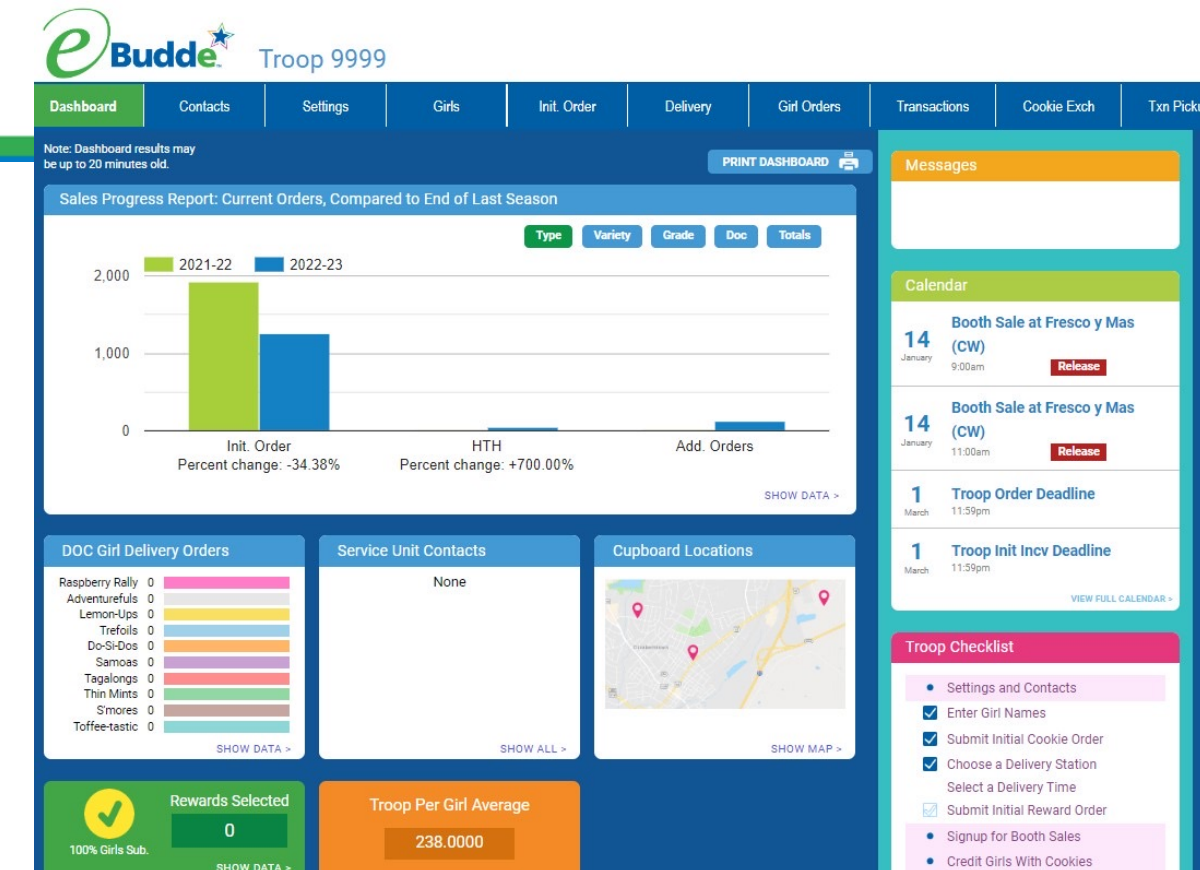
eBudde Troop 9999

Dashboard | Contacts | Settings | Girls | Init. Order | Delivery | Girl Orders | Transactions | Cookie Exch | Txn Picku

Note: Dashboard results may be up to 20 minutes old.

PRINT DASHBOARD

Sales Progress Report: Current Orders, Compared to End of Last Season

Type Variety Grade Doc Totals

2021-22 2022-23

2,000
1,000
0

Init. Order
Percent change: -34.38%

HTH
Percent change: +700.00%

Add. Orders

SHOW DATA >

DOC Girl Delivery Orders

Raspberry Rally 0
Adventurefuls 0
Lemon-Ups 0
Trefoils 0
Do-Si-Dos 0
Samoas 0
Tagalongs 0
Thin Mints 0
S'mores 0
Toffee-tastic 0

SHOW DATA >

Service Unit Contacts

None

SHOW ALL >

Cupboard Locations

SHOW MAP >

100% Girls Sub.

Rewards Selected
0

SHOW DATA >

Troop Per Girl Average
238.0000

Messages

Calendar

14 January
Booth Sale at Fresco y Mas (CW)
9:00am
Release

14 January
Booth Sale at Fresco y Mas (CW)
11:00am
Release

1 March
Troop Order Deadline
11:59pm

1 March
Troop Init Incv Deadline
11:59pm

VIEW FULL CALENDAR >

Troop Checklist

Settings and Contacts
Enter Girl Names
Submit Initial Cookie Order
Choose a Delivery Station
Select a Delivery Time
Submit Initial Reward Order
Signup for Booth Sales
Credit Girls With Cookies